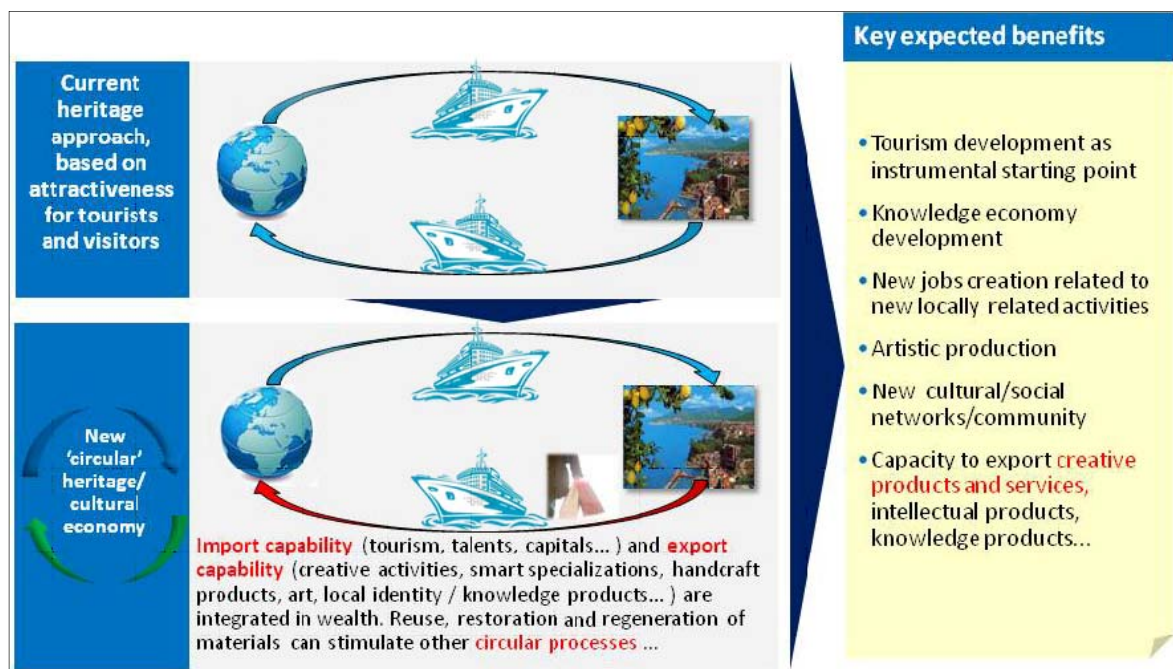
Current heritage approach, based on attractiveness for tourists and visitors

New 'circular' heritage/ cultural economy

Import capability (tourism, talents, capitals... ) and export capability (creative activities, smart specializations, handcraft products, art, local identity / knowledge products... ) are integrated in wealth. Reuse, restoration and regeneration of materials can stimulate other circular processes ...

Key expected benefits

• Tourism development as instrumental starting point

• Knowledge economy development

• New jobs creation related to new locally related activities

• Artistic production

• New cultural/social networks/community

• Capacity to export creative products and services, intellectual products, knowledge products...